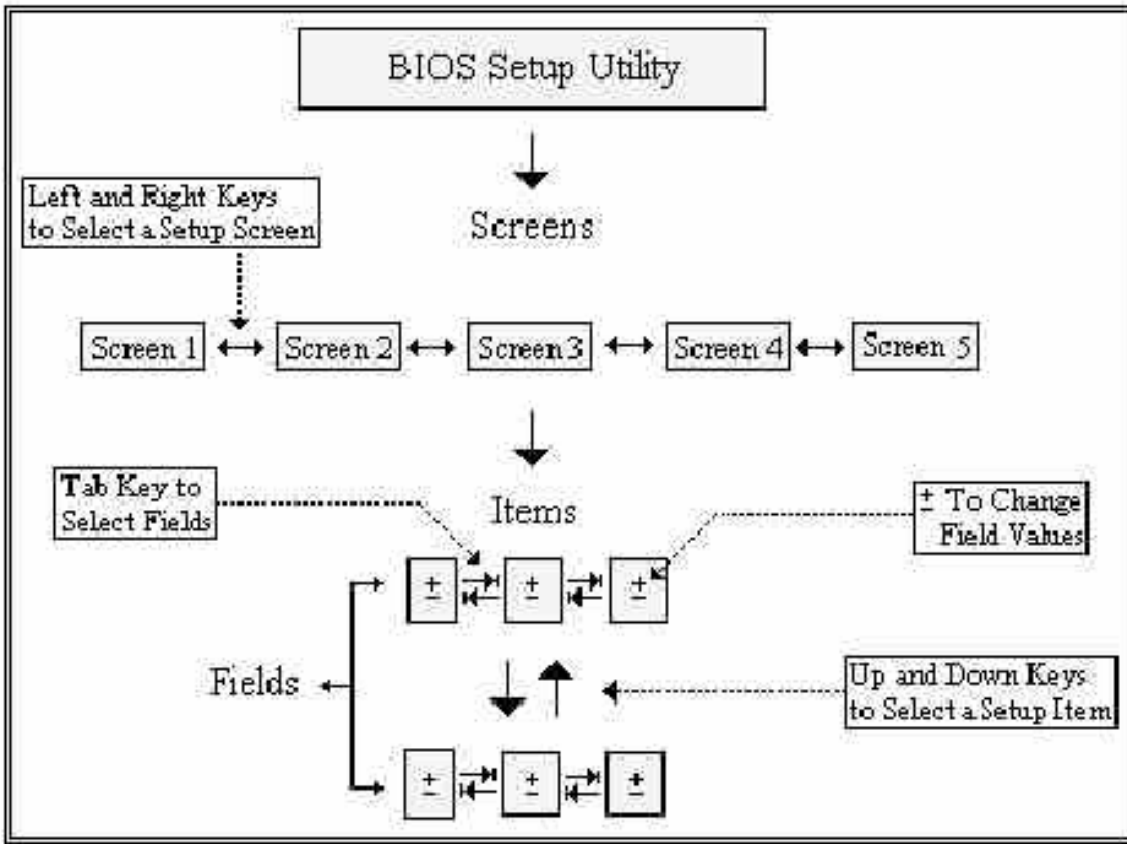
BIOS Setup Utility

Left and Right Keys to Select a Setup Screen

Screens

Screen 1

Screen 2

Screen 3

Screen 4

Screen 5

Tab Key to Select Fields

Items

± To Change Field Values

±

±

±

Fields

Up and Down Keys to Select a Setup Item

±

±

±